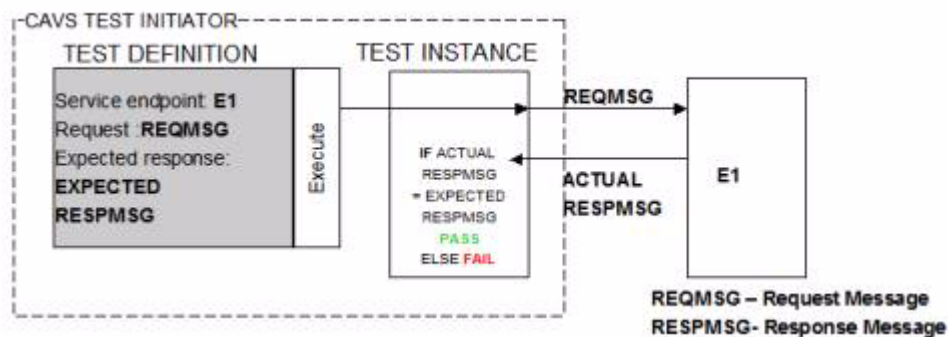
CAVS TEST INITIATOR

TEST DEFINITION

Service endpoint: E1
Request :REQMSG
Expected response:
EXPECTED
RESPMSG

Execute

TEST INSTANCE

IF ACTUAL
RESPMSG
= EXPECTED
RESPMSG
PASS
ELSE FAIL

REQMSG

ACTUAL
RESPMSG

E1

REQMSG – Request Message
RESPMSG- Response Message